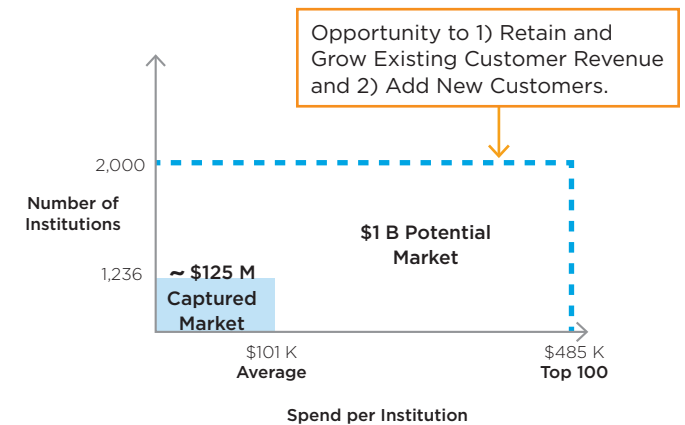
Opportunity to 1) Retain and Grow Existing Customer Revenue and 2) Add New Customers.

Number of Institutions

2,000

1,236

~ \$125 M

Captured Market

\$1 B Potential Market

\$101 K
Average

\$485 K
Top 100

Spend per Institution